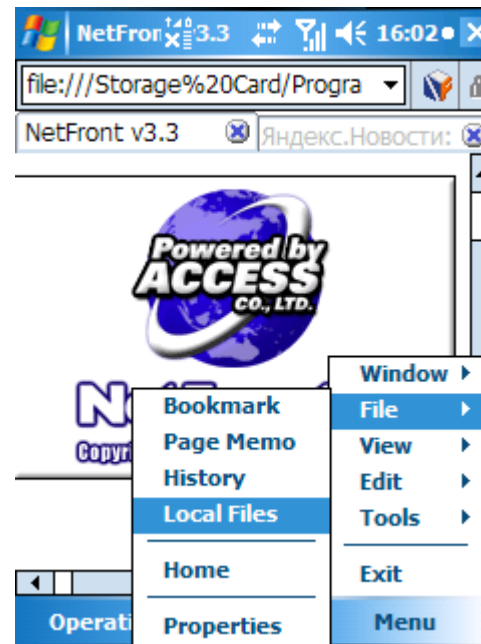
NetFron 3.3 16:02

file:///Storage%20Card/Progra

NetFront v3.3

Яндекс.Новости:

Powered by ACCESS CO., LTD.

Copyri

Window
File
View
Edit
Tools
Exit

Bookmark
Page Memo
History
Local Files
Home
Properties

Operati

Menu